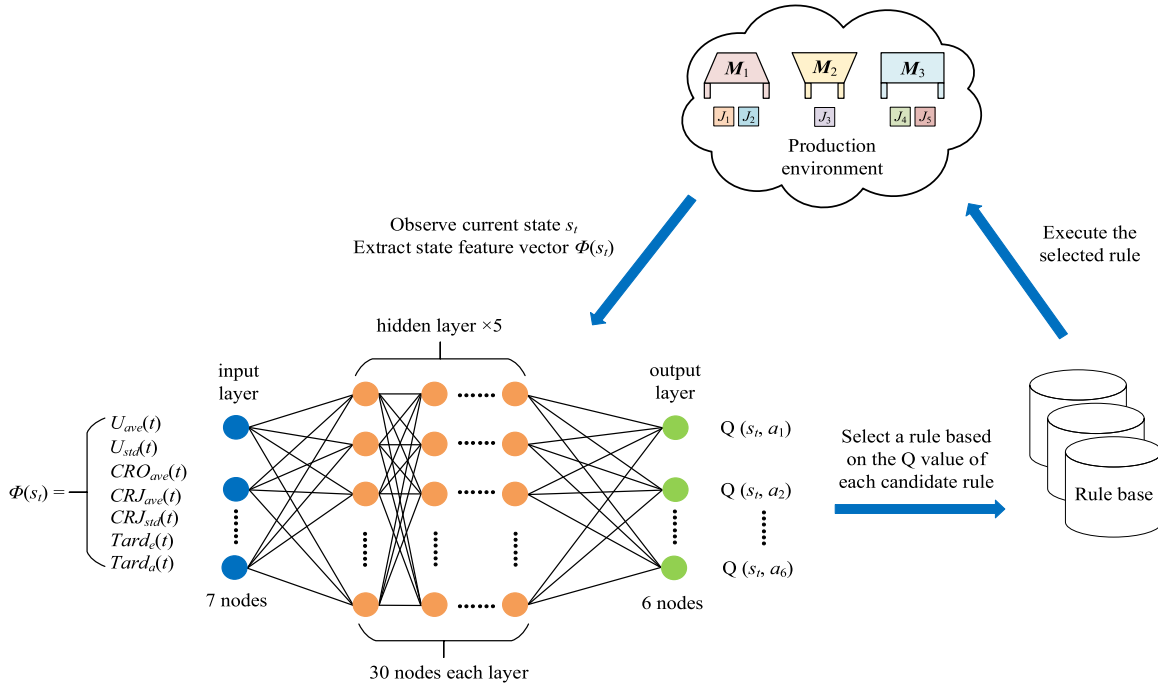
$M_1$ $M_2$ $M_3$

$J_1$ $J_2$ $J_3$ $J_4$ $J_5$

Production environment

Observe current state $s_t$
Extract state feature vector $\Phi(s_t)$

Execute the selected rule

hidden layer ×5

input layer

output layer

$\Phi(s_t) =$ $U_{ave}(t)$ $U_{std}(t)$ $CRO_{ave}(t)$ $CRJ_{ave}(t)$ $CRJ_{std}(t)$ $Tard_e(t)$ $Tard_a(t)$

Q $(s_t, a_1)$

Q $(s_t, a_2)$

Q $(s_t, a_6)$

Select a rule based on the Q value of each candidate rule

Rule base

7 nodes

6 nodes

30 nodes each layer